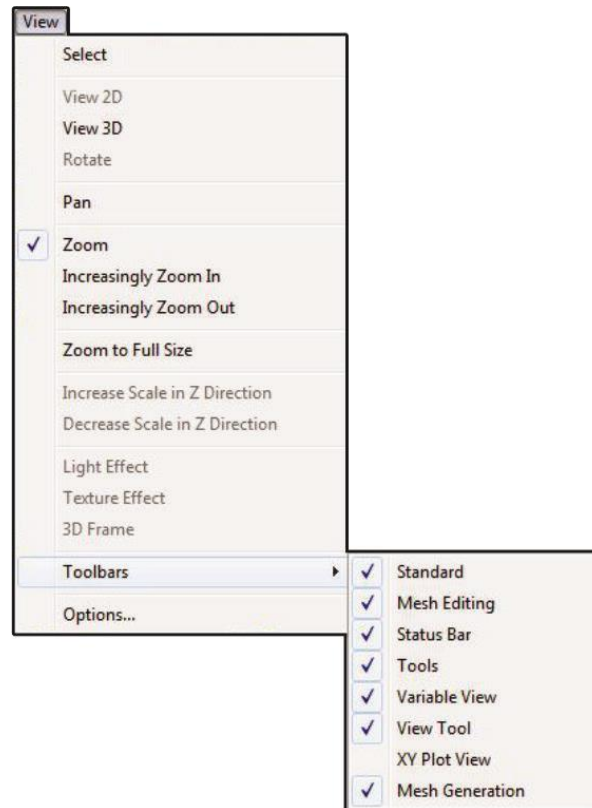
View

Select

View 2D
View 3D
Rotate

Pan

✓ Zoom
Increasingly Zoom In
Increasingly Zoom Out

Zoom to Full Size

Increase Scale in Z Direction
Decrease Scale in Z Direction

Light Effect
Texture Effect
3D Frame

Toolbars

Options...

✓ Standard
✓ Mesh Editing
✓ Status Bar
✓ Tools
✓ Variable View
✓ View Tool
XY Plot View
✓ Mesh Generation